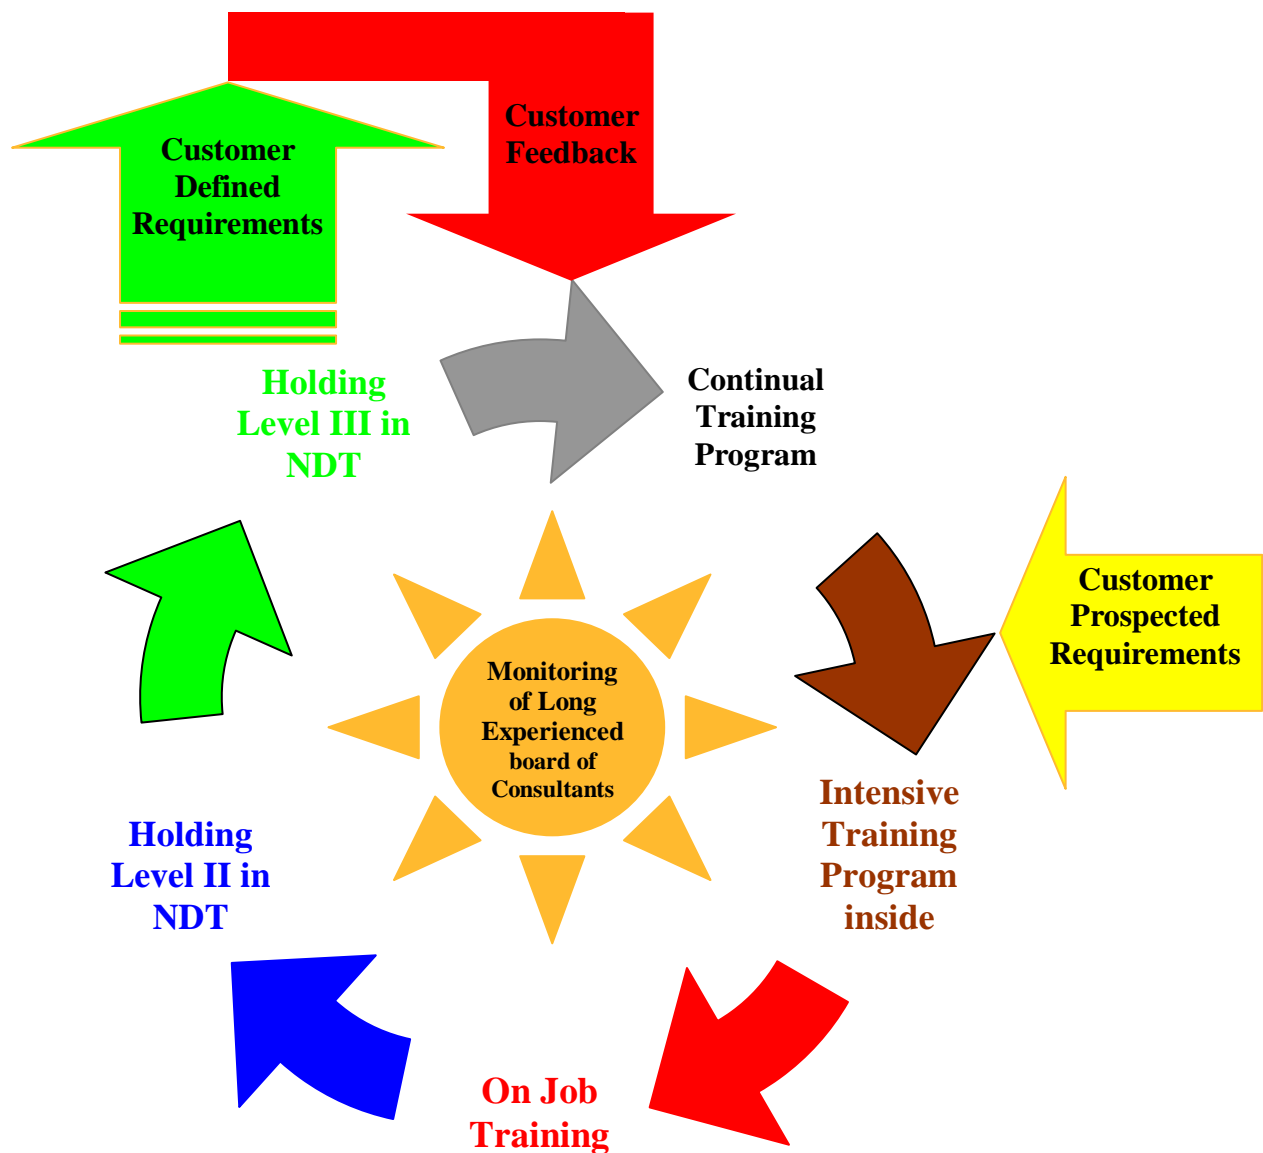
Customer Feedback

Customer Defined Requirements

Holding Level III in NDT

Continual Training Program

Customer Prospected Requirements

Monitoring of Long Experienced board of Consultants

Intensive Training Program inside

Holding Level II in NDT

On Job Training